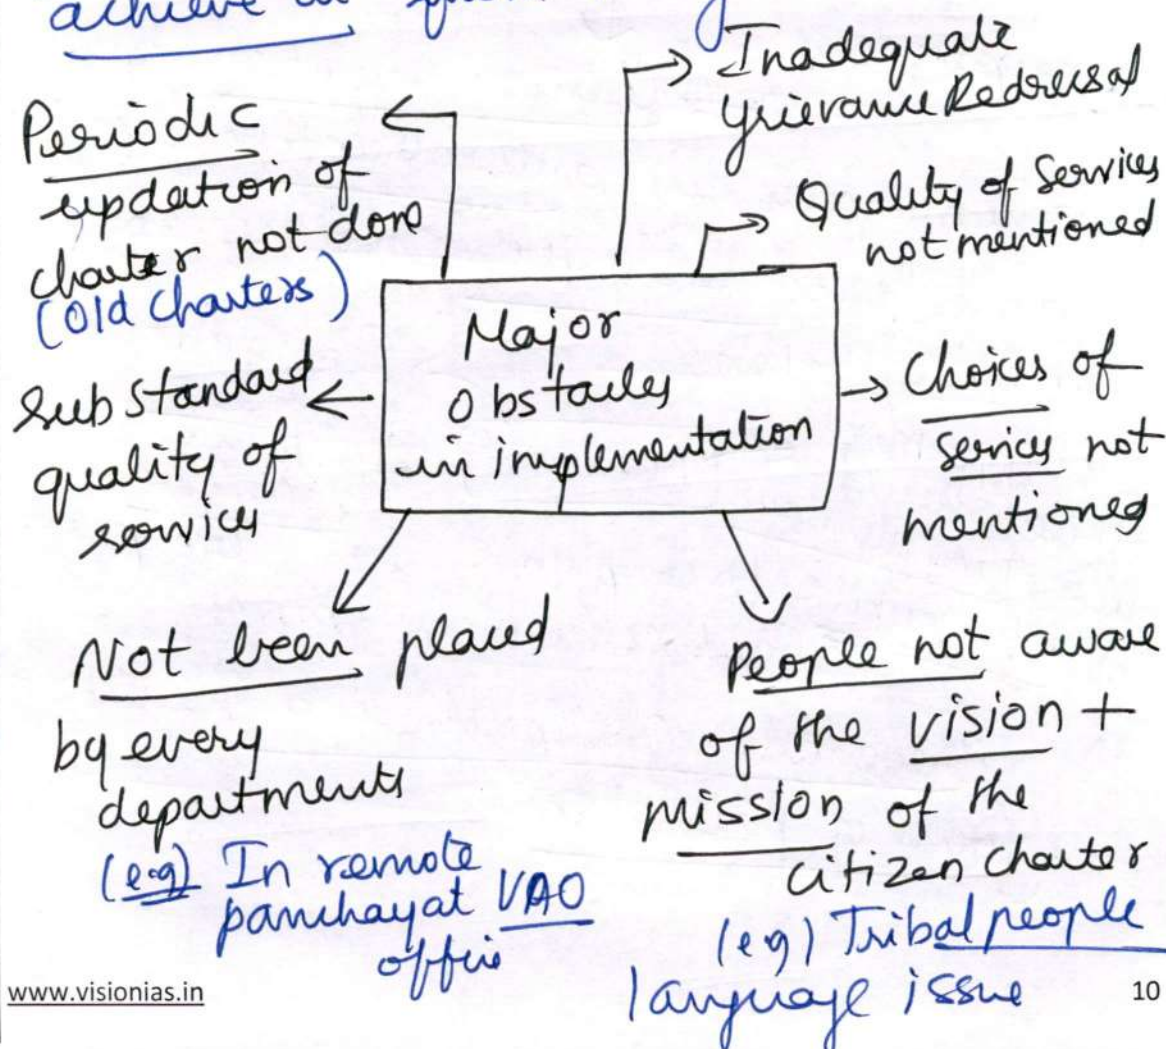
achieve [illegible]

Inadequate Grievance Redressal

Periodic updation of charter not done (Old Charters)

Quality of Services not mentioned

Major obstacles in implementation

Sub standard quality of service

Choices of services not mentioned

Not been placed by every departments (e.g) In remote panchayat VAO office

People not aware of the vision + mission of the citizen charter (e.g) Tribal people language issue

www.visionias.in

10